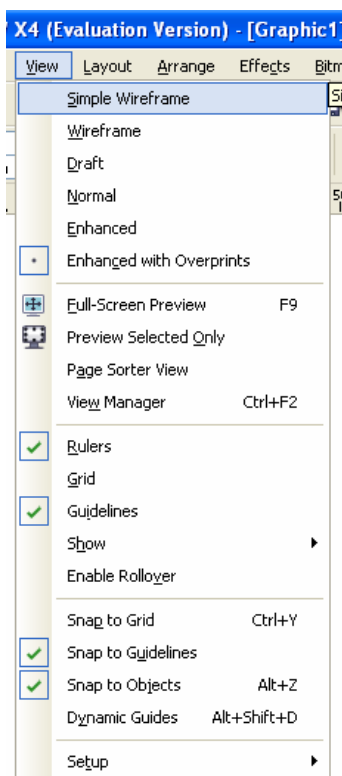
X4 (Evaluation Version) - [Graphic1

View Layout Arrange Effects Bitm

Simple Wireframe
Wireframe
Draft
Normal
Enhanced
Enhanced with Overprints
Full-Screen Preview F9
Preview Selected Only
Page Sorter View
View Manager Ctrl+F2
Rulers
Grid
Guidelines
Show
Enable Rollover
Snap to Grid Ctrl+Y
Snap to Guidelines
Snap to Objects Alt+Z
Dynamic Guides Alt+Shift+D
Setup